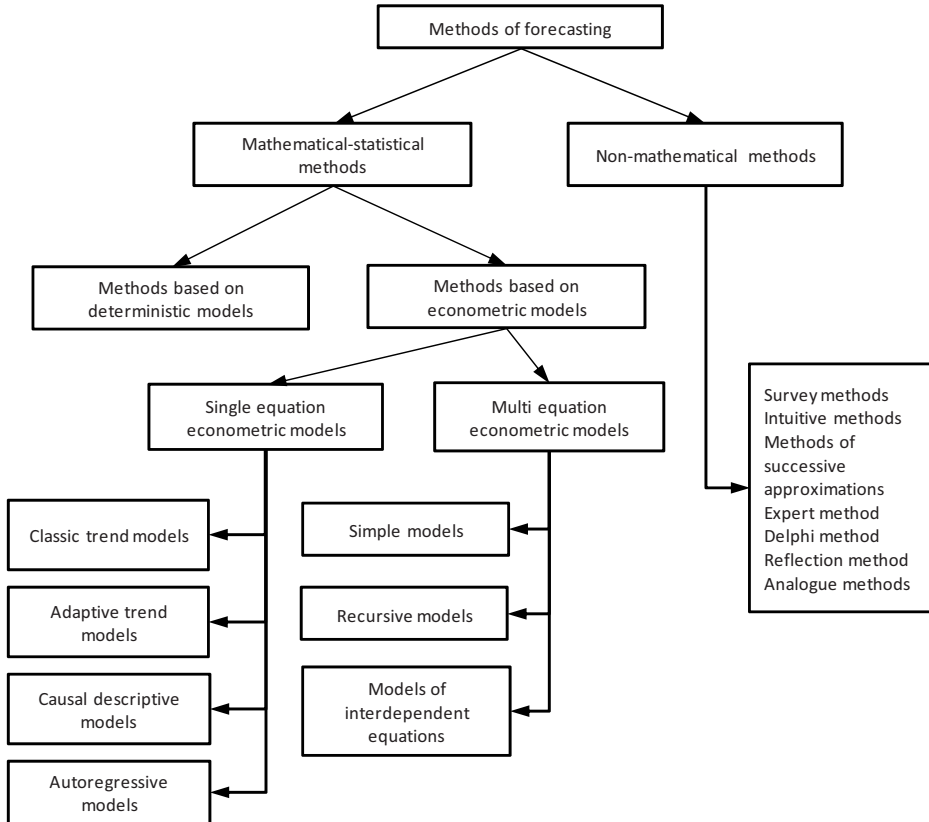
Methods of forecasting

Mathematical-statistical methods

Non-mathematical methods

Methods based on deterministic models

Methods based on econometric models

Single equation econometric models

Multi equation econometric models

Survey methods
Intuitive methods
Methods of successive approximations
Expert method
Delphi method
Reflection method
Analogue methods

Classic trend models

Adaptive trend models

Causal descriptive models

Autoregressive models

Simple models

Recursive models

Models of interdependent equations